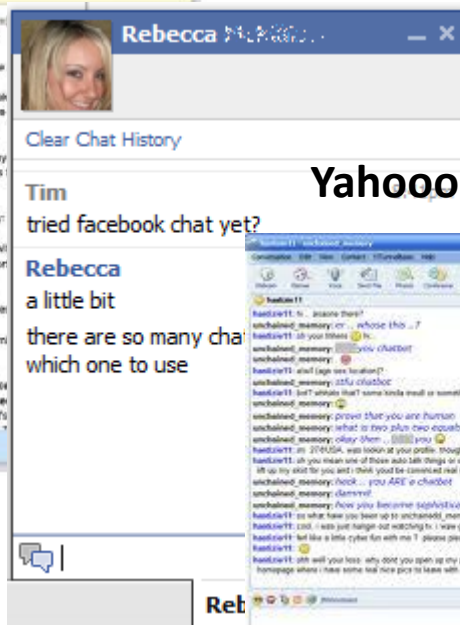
Rebecca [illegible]

Clear Chat History

Tim
tried facebook chat yet?

Yahooo

Rebecca
a little bit
there are so many chat
which one to use

Reb

hardcore11: hi .. anyone there?
unchained_memory: er ... whose this ..?
hardcore11: oh your hmm
hardcore11: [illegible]
unchained_memory: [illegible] you chatbot
hardcore11: a/s/l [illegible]
unchained_memory: stfu chatbot
hardcore11: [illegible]
unchained_memory: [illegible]
hardcore11: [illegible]
unchained_memory: prove that you are human
unchained_memory: what is two plus two equals
unchained_memory: okay then ... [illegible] you
hardcore11: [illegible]
unchained_memory: heck ... you ARE a chatbot
unchained_memory: dammit
unchained_memory: how you become sophisticated
hardcore11: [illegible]
hardcore11: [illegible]
hardcore11: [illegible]
hardcore11: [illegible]